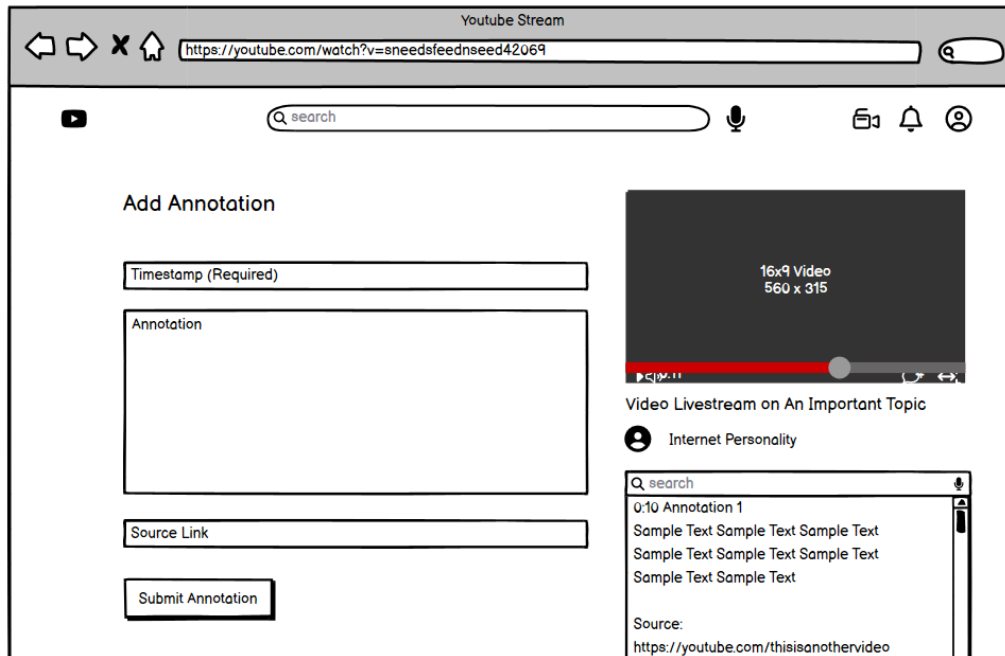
Youtube Stream

https://youtube.com/watch?v=sneedsfeednseed42069

search

Add Annotation

Timestamp (Required)

Annotation

Source Link

Submit Annotation

16x9 Video
560 x 315

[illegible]

Video Livestream on An Important Topic

Internet Personality

search

0:10 Annotation 1
Sample Text Sample Text Sample Text
Sample Text Sample Text Sample Text
Sample Text Sample Text

Source:
https://youtube.com/thisisanothervideo